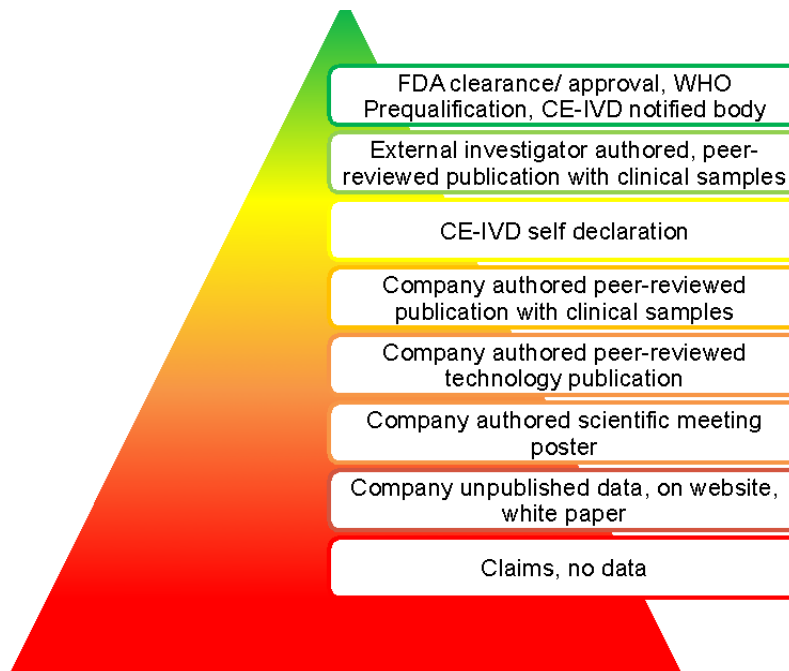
FDA clearance/ approval, WHO Prequalification, CE-IVD notified body

External investigator authored, peer-reviewed publication with clinical samples

CE-IVD self declaration

Company authored peer-reviewed publication with clinical samples

Company authored peer-reviewed technology publication

Company authored scientific meeting poster

Company unpublished data, on website, white paper

Claims, no data